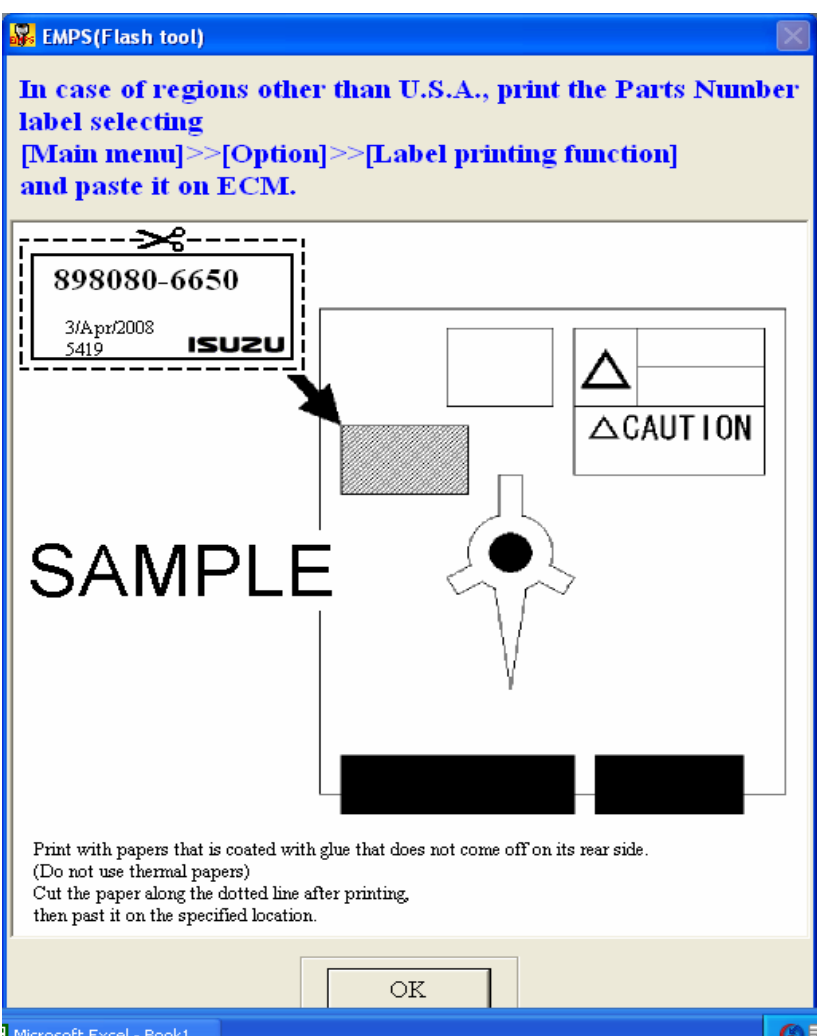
EMPS(Flash tool)

In case of regions other than U.S.A., print the Parts Number label selecting [Main menu]>>[Option]>>[Label printing function] and paste it on ECM.

898080-6650
3/Apr/2008
5419
ISUZU

△CAUTION

SAMPLE

Print with papers that is coated with glue that does not come off on its rear side.
(Do not use thermal papers)
Cut the paper along the dotted line after printing,
then past it on the specified location.

OK

Microsoft Excel - Book1